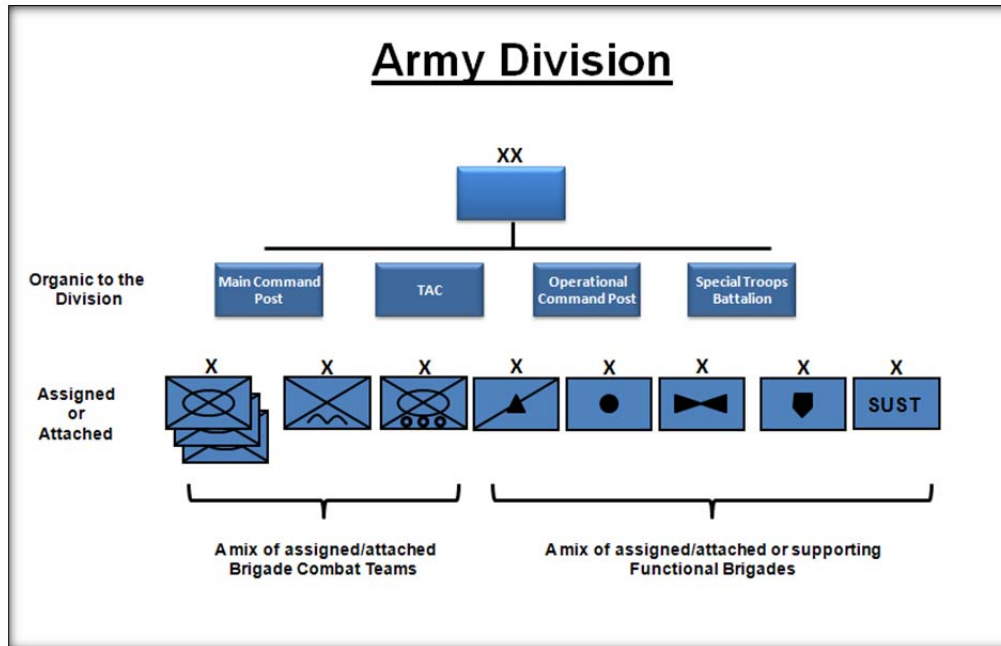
Army Division

XX

Organic to the Division

Main Command Post

TAC

Operational Command Post

Special Troops Battalion

Assigned or Attached

X

X

X

X

X

X

X

X

SUST

A mix of assigned/attached Brigade Combat Teams

A mix of assigned/attached or supporting Functional Brigades